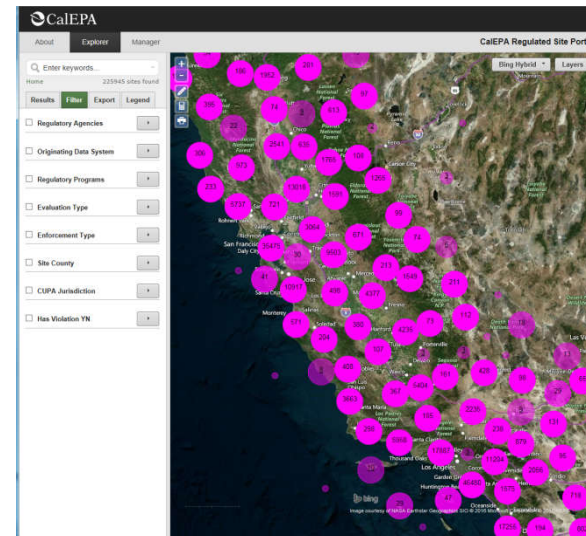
CalEPA

About | Explorer | Manager

CalEPA Regulated Site Port

Enter keywords...

Home 225945 sites found

Results | Filter | Export | Legend

Regulatory Agencies

Originating Data System

Regulatory Programs

Evaluation Type

Enforcement Type

Site County

CUPA Jurisdiction

Has Violation YN

Bing Hybrid | Layers

198 1952 201 386 74 613 47 308 2541 635 1768 108 673 233 12018 1000 5080 5737 721 90 1064 971 74 6473 9663 313 1649 211 41 10917 458 4377 112 371 395 4236 73 204 327 425 3663 367 6406 161 426 96 131 295 165 3228 5866 236 17587 11204 879 3066 86 4046 1075 47 29 17253 154

San Francisco Daly City Monterey Santa Maria Thousand Oaks Los Angeles Oceanside Lake Tahoe Bakersfield

bing

Image courtesy of NASA Earthstar Geographics SIO © 2016 Microsoft Corporation